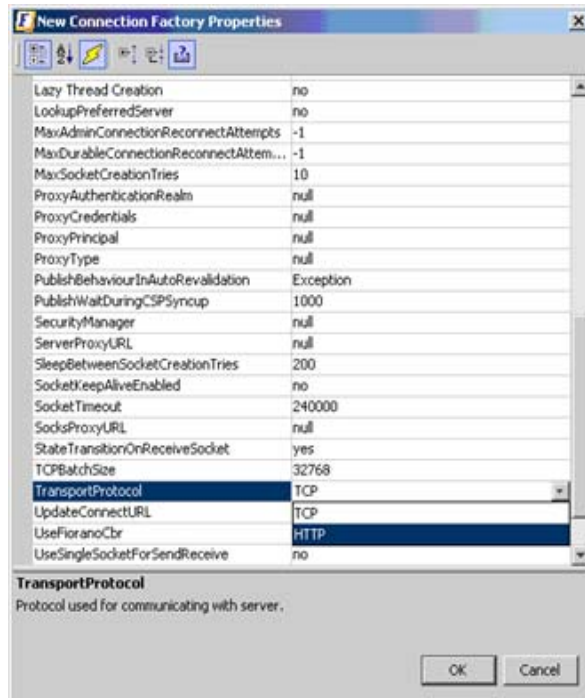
New Connection Factory Properties

| | |
|---|---|
| Lazy Thread Creation | no |
| LookupPreferredServer | no |
| MaxAdminConnectionReconnectAttempts | -1 |
| MaxDurableConnectionReconnectAttem... | -1 |
| MaxSocketCreationTries | 10 |
| ProxyAuthenticationRealm | null |
| ProxyCredentials | null |
| ProxyPrincipal | null |
| ProxyType | null |
| PublishBehaviourInAutoRevalidation | Exception |
| PublishWaitDuringCSPSyncup | 1000 |
| SecurityManager | null |
| ServerProxyURL | null |
| SleepBetweenSocketCreationTries | 200 |
| SocketKeepAliveEnabled | no |
| SocketTimeout | 240000 |
| SocksProxyURL | null |
| StateTransitionOnReceiveSocket | yes |
| TCPBatchSize | 32768 |
| TransportProtocol | TCP |
| UpdateConnectURL | TCP |
| UseFioranoCbr | HTTP |
| UseSingleSocketForSendReceive | no |

TransportProtocol
Protocol used for communicating with server.

OK Cancel